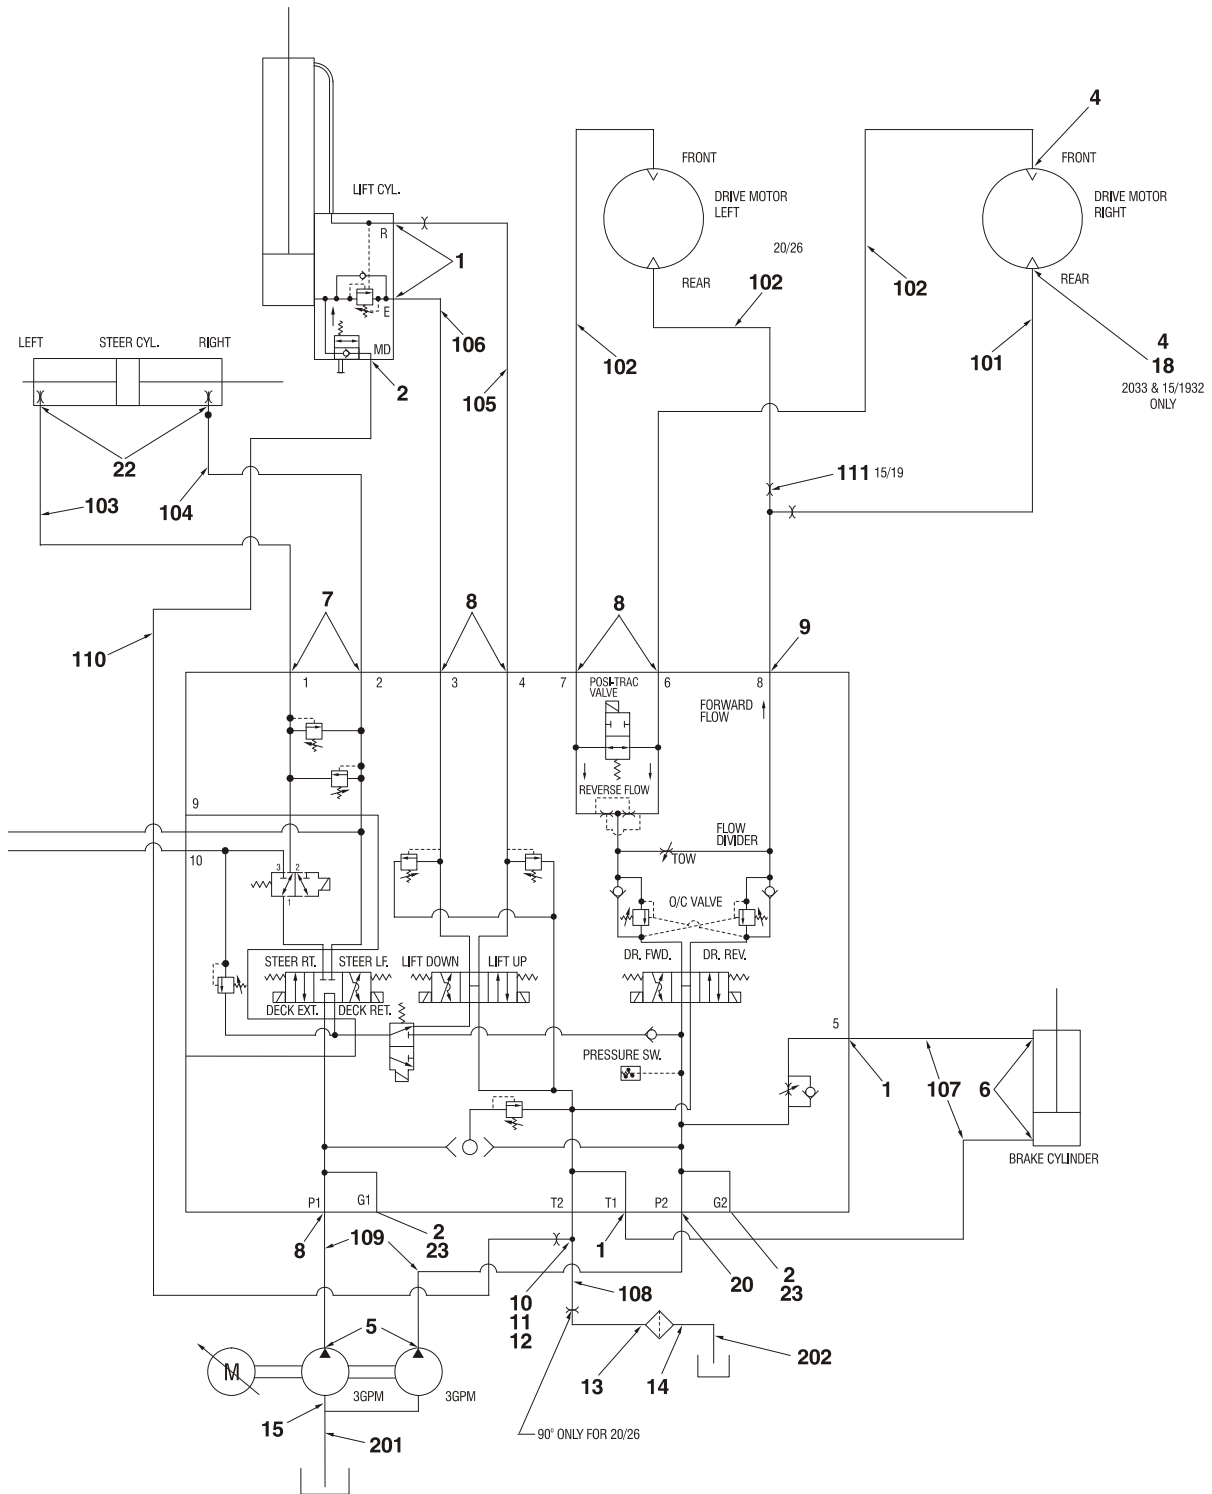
LIFT CYL.

R

1

E

MD

106

2

105

LEFT STEER CYL. RIGHT

22

103

104

FRONT

DRIVE MOTOR LEFT

20/26

REAR

102

102

102

4

FRONT

DRIVE MOTOR RIGHT

REAR

101

4
18
2033 & 15/1932 ONLY

111 15/19

110

7

8

8

9

1 2 3 4 7

POSI-TRAC VALVE

6 8

FORWARD FLOW

REVERSE FLOW

FLOW DIVIDER

TOW

9

10

3 2 1

O/C VALVE

STEER RT. STEER LF.

DECK EXT. DECK RET.

LIFT DOWN LIFT UP

DR. FWD. DR. REV.

5

PRESSURE SW.

1

107

6

BRAKE CYLINDER

P1 G1 T2 T1 P2 G2

8

109

2
23

1

10
11
12

108

20

2
23

5

M

3GPM 3GPM

15

201

13

14

202

90° ONLY FOR 20/26